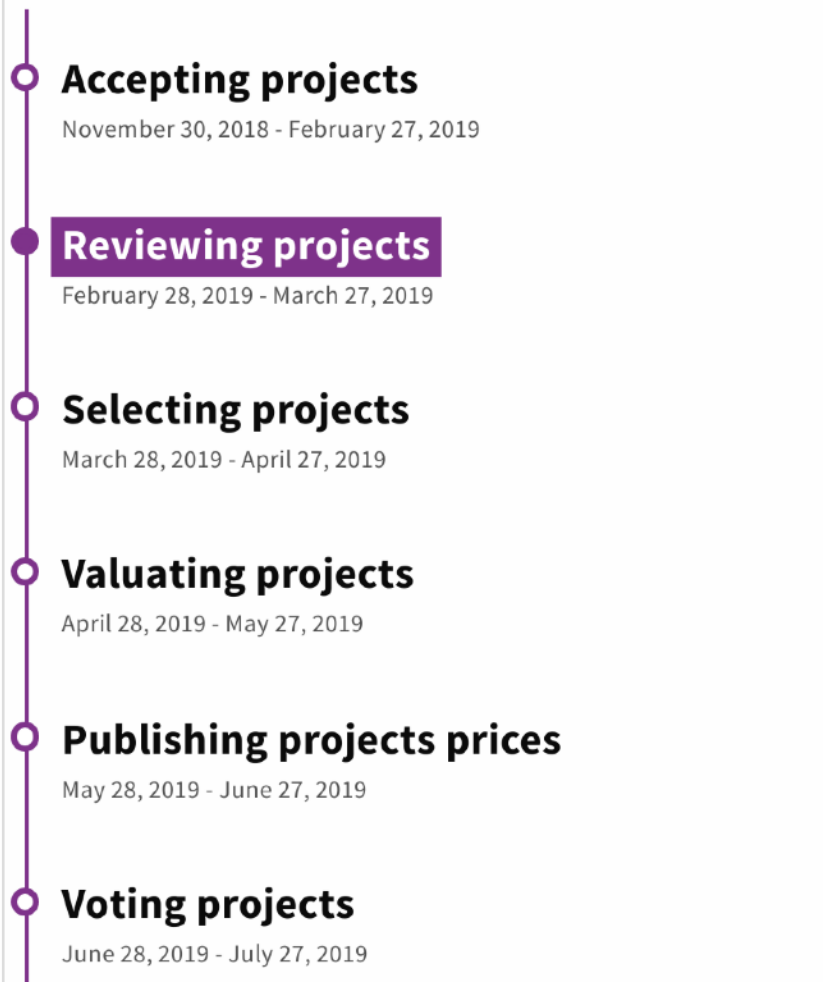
Accepting projects
November 30, 2018 - February 27, 2019

Reviewing projects
February 28, 2019 - March 27, 2019

Selecting projects
March 28, 2019 - April 27, 2019

Valuating projects
April 28, 2019 - May 27, 2019

Publishing projects prices
May 28, 2019 - June 27, 2019

Voting projects
June 28, 2019 - July 27, 2019